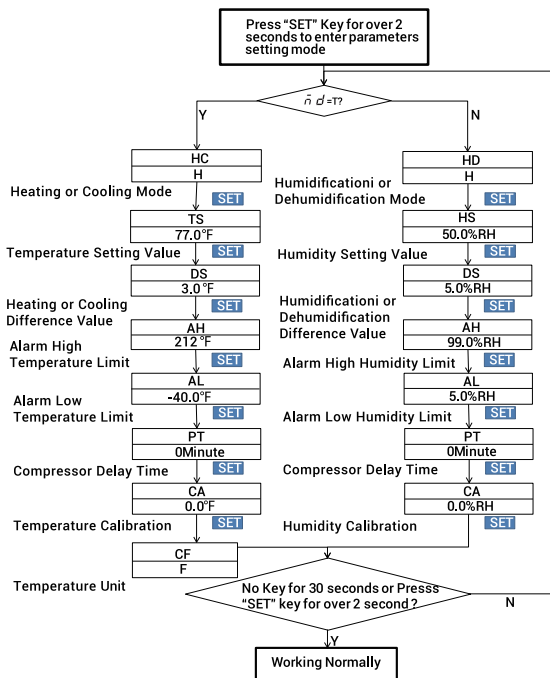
Press "SET" Key for over 2 seconds to enter parameters setting mode

$\bar{n}$ $d$=T?

Y

N

HC
H
Heating or Cooling Mode
SET

TS
77.0°F
Temperature Setting Value
SET

DS
3.0°F
Heating or Cooling Difference Value
SET

AH
212°F
Alarm High Temperature Limit
SET

AL
-40.0°F
Alarm Low Temperature Limit
SET

PT
0Minute
Compressor Delay Time
SET

CA
0.0°F
Temperature Calibration
SET

HD
H
Humidificationi or Dehumidification Mode
SET

HS
50.0%RH
Humidity Setting Value
SET

DS
5.0%RH
Humidificationi or Dehumidification Difference Value
SET

AH
99.0%RH
Alarm High Humidity Limit
SET

AL
5.0%RH
Alarm Low Humidity Limit
SET

PT
0Minute
Compressor Delay Time
SET

CA
0.0%RH
Humidity Calibration
SET

CF
F
Temperature Unit

No Key for 30 seconds or Presss "SET" key for over 2 second ?

N

Y

Working Normally